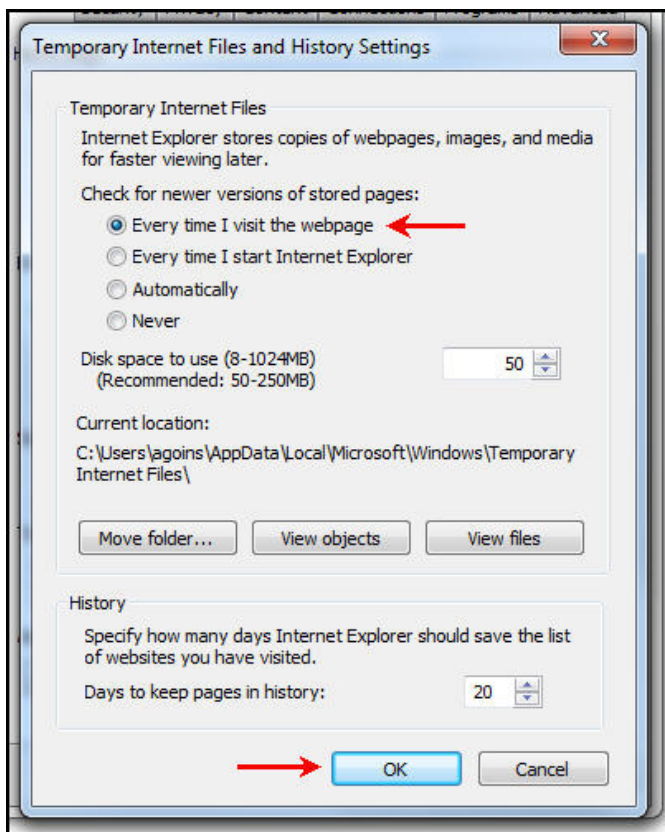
Temporary Internet Files and History Settings

Temporary Internet Files

Internet Explorer stores copies of webpages, images, and media for faster viewing later.

Check for newer versions of stored pages:

Every time I visit the webpage

Every time I start Internet Explorer

Automatically

Never

Disk space to use (8-1024MB) (Recommended: 50-250MB)

50

Current location:

C:\Users\agoins\AppData\Local\Microsoft\Windows\Temporary Internet Files\

Move folder...

View objects

View files

History

Specify how many days Internet Explorer should save the list of websites you have visited.

Days to keep pages in history:

20

OK

Cancel